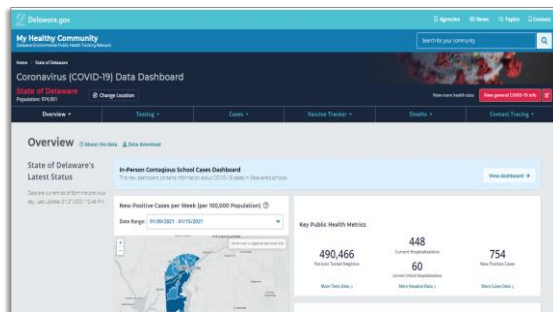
Delaware.gov

Agencies News Topics Contact

My Healthy Community
Delaware Environmental Public Health Tracking Network

Search for your community

Home / State of Delaware

Coronavirus (COVID-19) Data Dashboard

State of Delaware
Population: 974,951

Change Location

View more health data

View general COVID-19 info

Overview

Testing

Cases

Vaccine Tracker

Deaths

Contact Tracing

Overview

About the data

Data download

State of Delaware's Latest Status

Data are current as of 6pm the previous day. Last Update: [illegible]

In-Person Contagious School Cases Dashboard
This new dashboard contains information about COVID-19 cases in Delaware schools.

View dashboard

New Positive Cases per Week (per 100,000 Population)

Date Range: 01/09/2021 - 01/15/2021

Key Public Health Metrics

490,466
Persons Tested Negative

448
Current Hospitalizations

60
Current Critical Hospitalizations

754
New Positive Cases

More Tests Data

More Hospital Data

More Cases Data